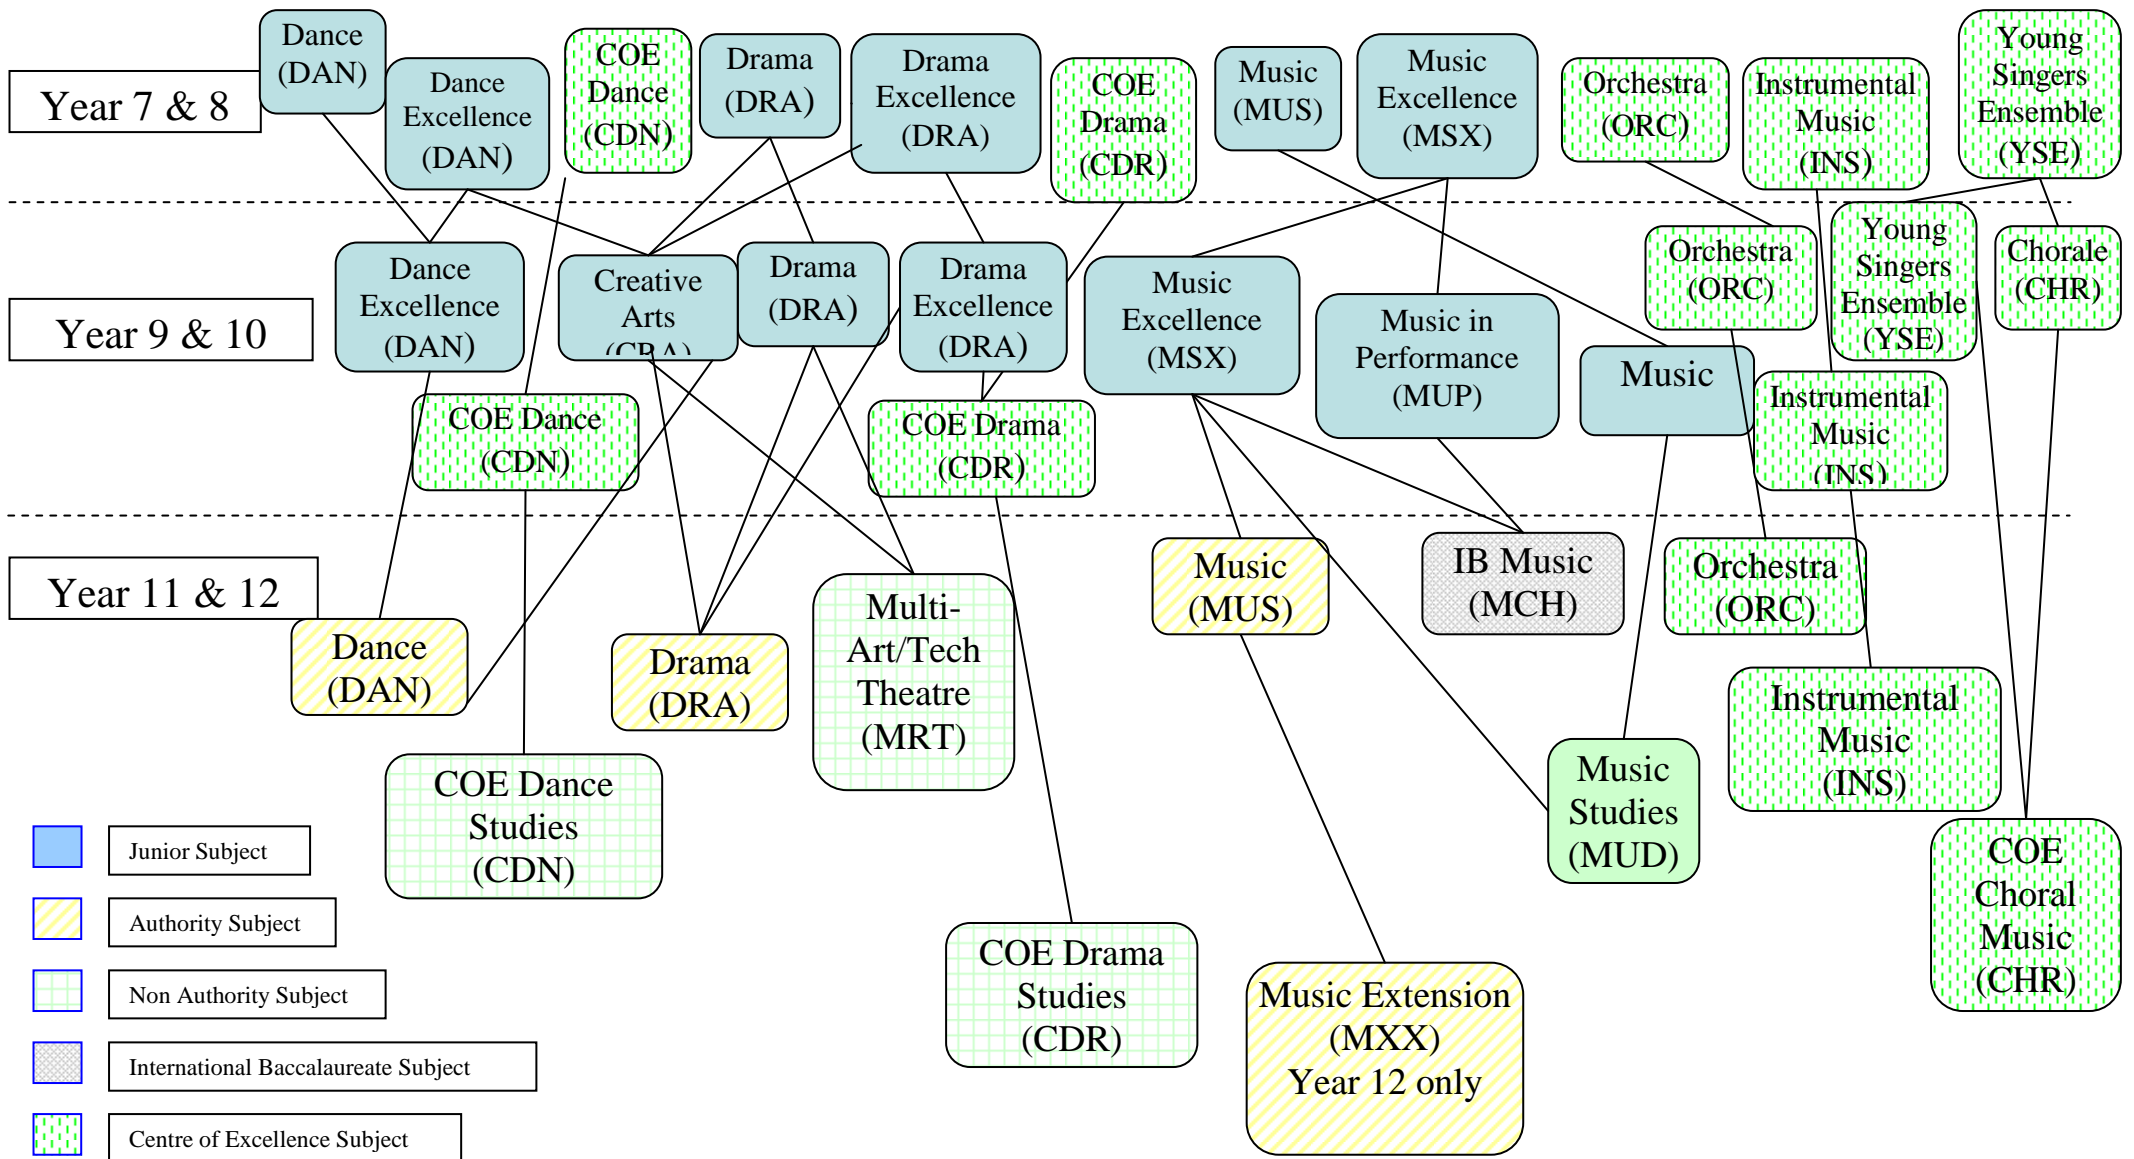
Year 7 & 8

Dance (DAN)

Dance Excellence (DAN)

COE Dance (CDN)

Drama (DRA)

Drama Excellence (DRA)

COE Drama (CDR)

Music (MUS)

Music Excellence (MSX)

Orchestra (ORC)

Instrumental Music (INS)

Young Singers Ensemble (YSE)

Year 9 & 10

Dance Excellence (DAN)

Creative Arts (CRA)

Drama (DRA)

Drama Excellence (DRA)

Music Excellence (MSX)

Music in Performance (MUP)

Music

Orchestra (ORC)

Young Singers Ensemble (YSE)

Chorale (CHR)

Instrumental Music (INS)

COE Dance (CDN)

COE Drama (CDR)

Year 11 & 12

Dance (DAN)

Drama (DRA)

Multi-Art/Tech Theatre (MRT)

Music (MUS)

IB Music (MCH)

Orchestra (ORC)

Instrumental Music (INS)

COE Dance Studies (CDN)

Music Studies (MUD)

COE Choral Music (CHR)

COE Drama Studies (CDR)

Music Extension (MXX) Year 12 only

Junior Subject

Authority Subject

Non Authority Subject

International Baccalaureate Subject

Centre of Excellence Subject